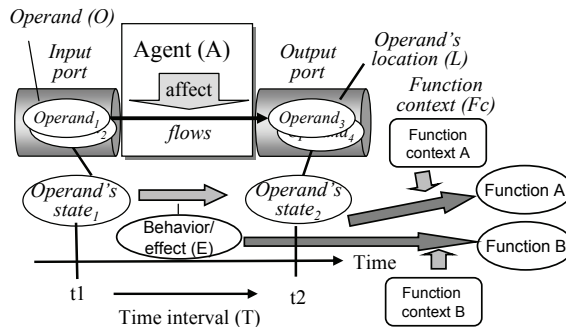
Operand (O)

Input port

Agent (A)

affect

flows

Output port

Operand's location (L)

Function context (Fc)

$Operand_{1}$ $_{2}$

$Operand_{3}$ $_{4}$

Function context A

$Operand's\ state_{1}$

$Operand's\ state_{2}$

Function A

Behavior/ effect (E)

Function B

Time

t1

t2

Function context B

Time interval (T)